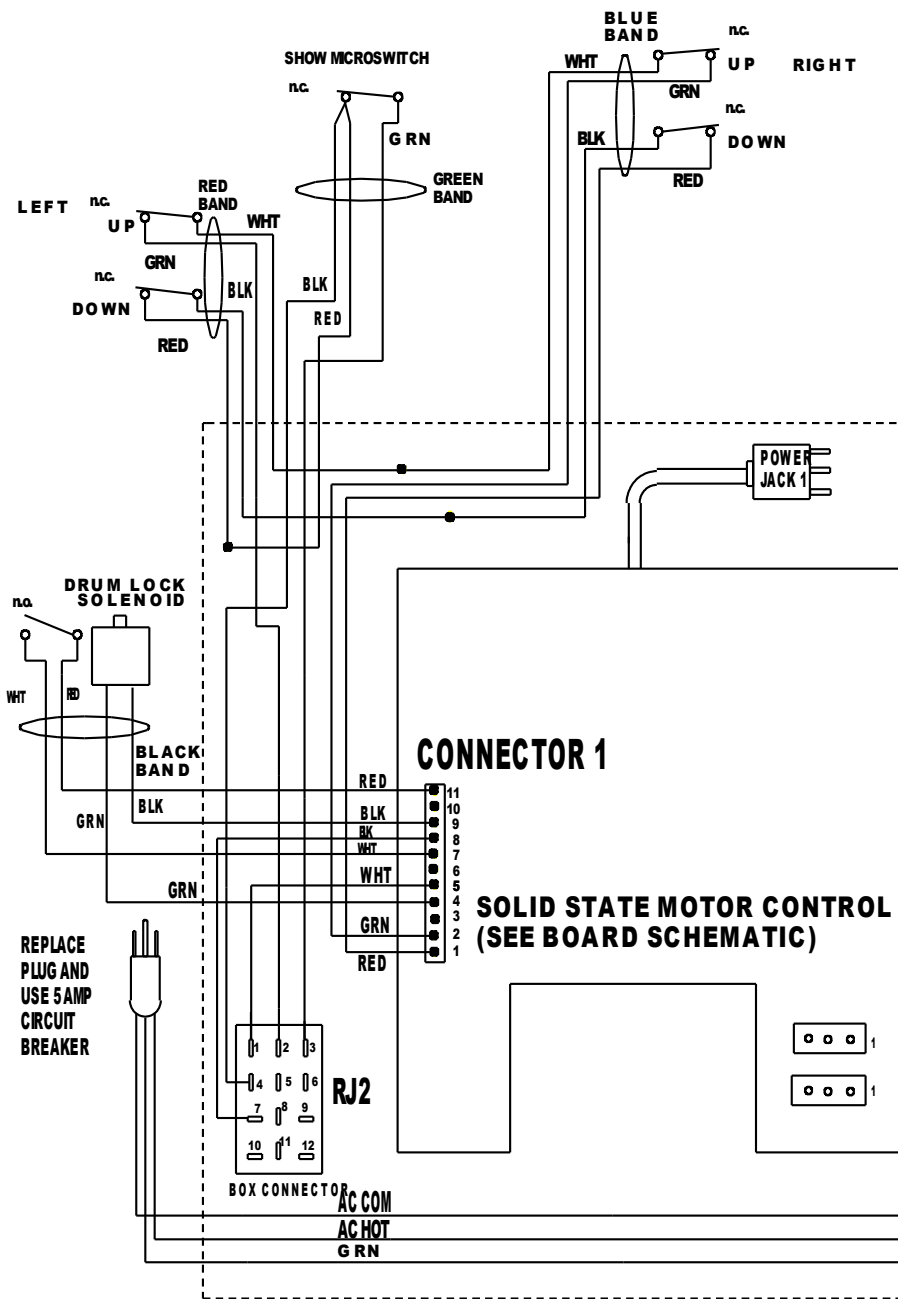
SHOW MICROSWITCH
n.c.
GRN
GREEN BAND
BLUE BAND
WHT
n.c.
UP
RIGHT
GRN
BLK
n.c.
DOWN
RED
LEFT
n.c.
UP
RED BAND
WHT
GRN
n.c.
DOWN
BLK
BLK
RED
RED
POWER JACK 1
DRUM LOCK SOLENOID
n.o.
WHT
RED
BLACK BAND
CONNECTOR 1
RED
11
10
BLK
9
GRN
BLK
BK
8
WHT
7
6
WHT
5
GRN
4
3
GRN
2
RED
1
SOLID STATE MOTOR CONTROL (SEE BOARD SCHEMATIC)
REPLACE PLUG AND USE 5 AMP CIRCUIT BREAKER
1
2
3
4
5
6
7
8
9
10
11
12
RJ2
BOX CONNECTOR
AC COM
AC HOT
GRN
1
1